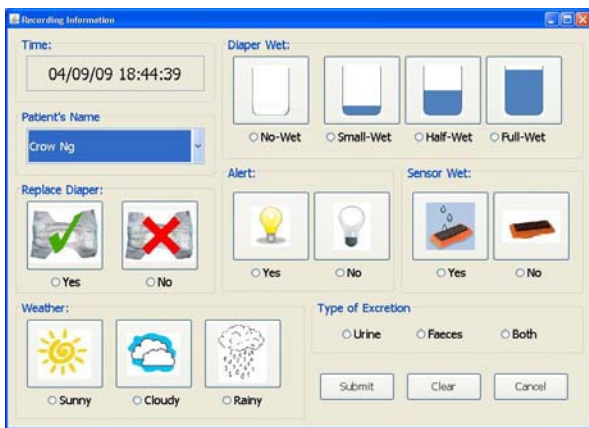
Recording Information

Time:

04/09/09 18:44:39

Patient's Name

Crow Ng

Replace Diaper:

Yes

No

Diaper Wet:

No-Wet

Small-Wet

Half-Wet

Full-Wet

Alert:

Yes

No

Sensor Wet:

Yes

No

Weather:

Sunny

Cloudy

Rainy

Type of Excretion

Urine

Faeces

Both

Submit

Clear

Cancel